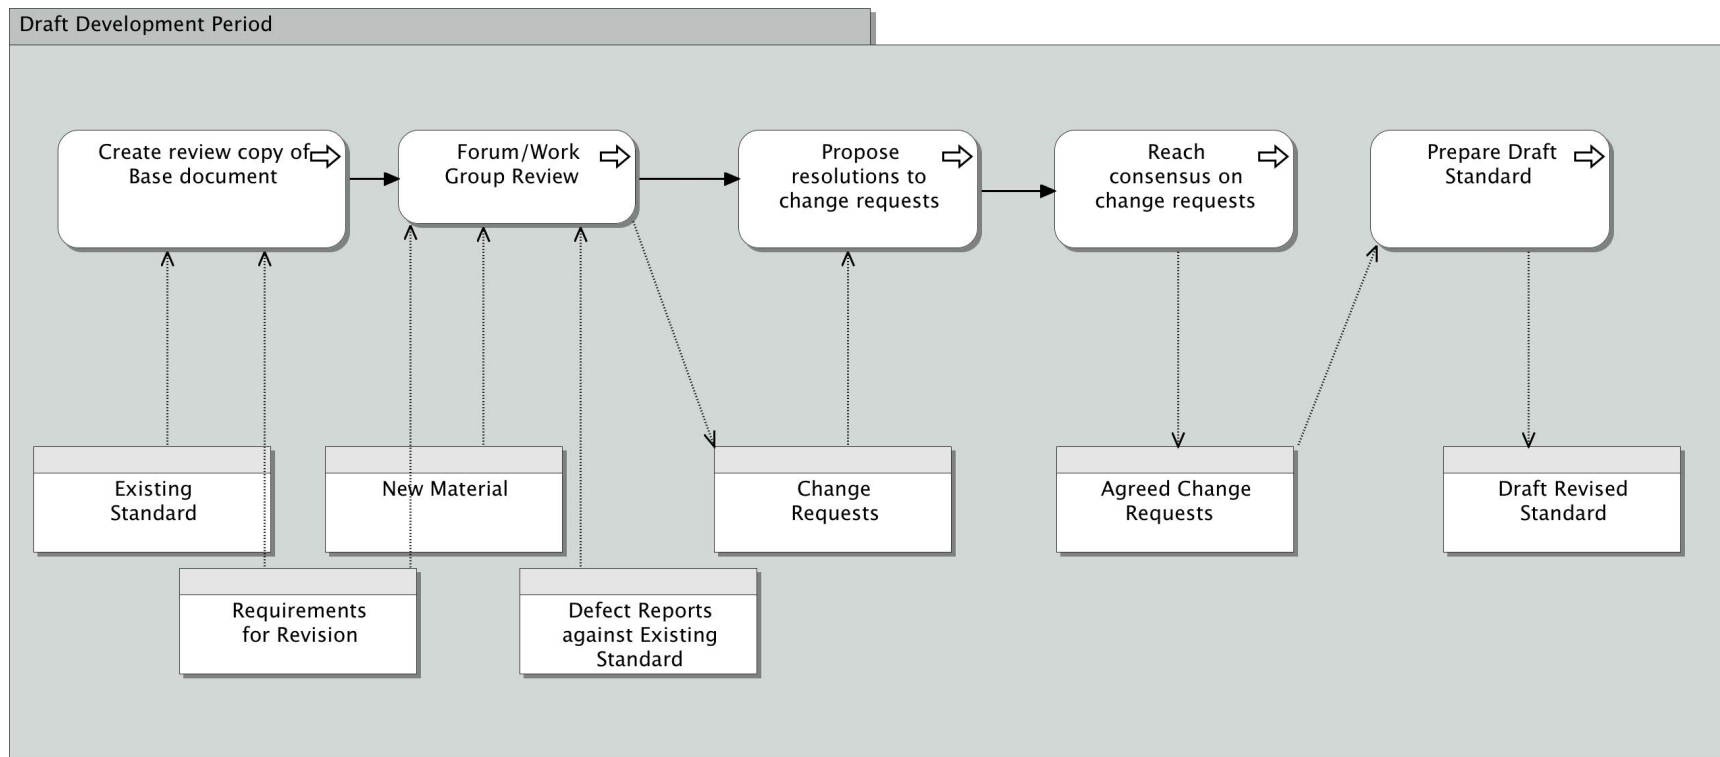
Draft Development Period

Create review copy of Base document

Forum/Work Group Review

Propose resolutions to change requests

Reach consensus on change requests

Prepare Draft Standard

Existing Standard

New Material

Change Requests

Agreed Change Requests

Draft Revised Standard

Requirements for Revision

Defect Reports against Existing Standard